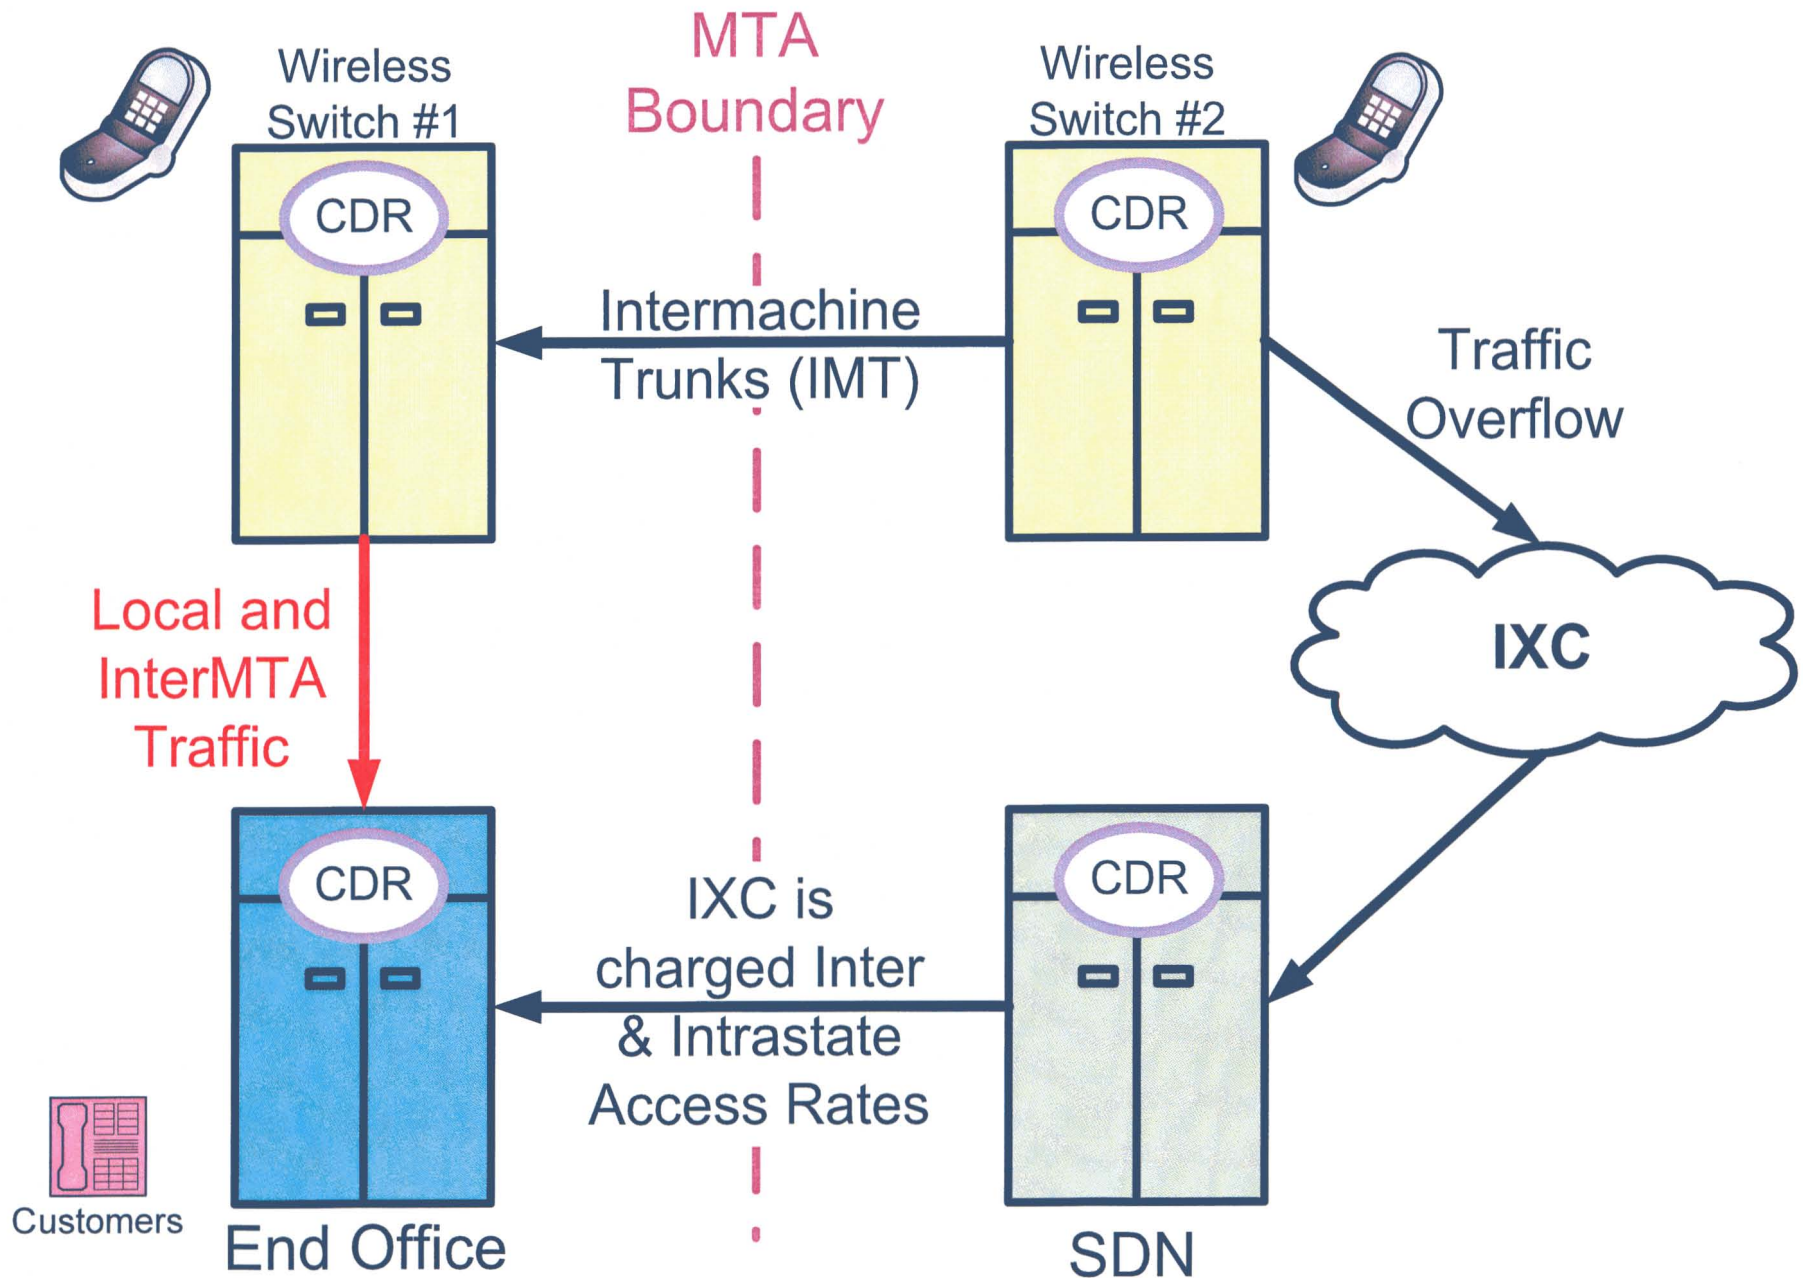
Wireless Switch #1

MTA Boundary

Wireless Switch #2

CDR

CDR

Intermachine Trunks (IMT)

Traffic Overflow

Local and InterMTA Traffic

IXC

CDR

CDR

IXC is charged Inter & Intrastate Access Rates

Customers

End Office

SDN